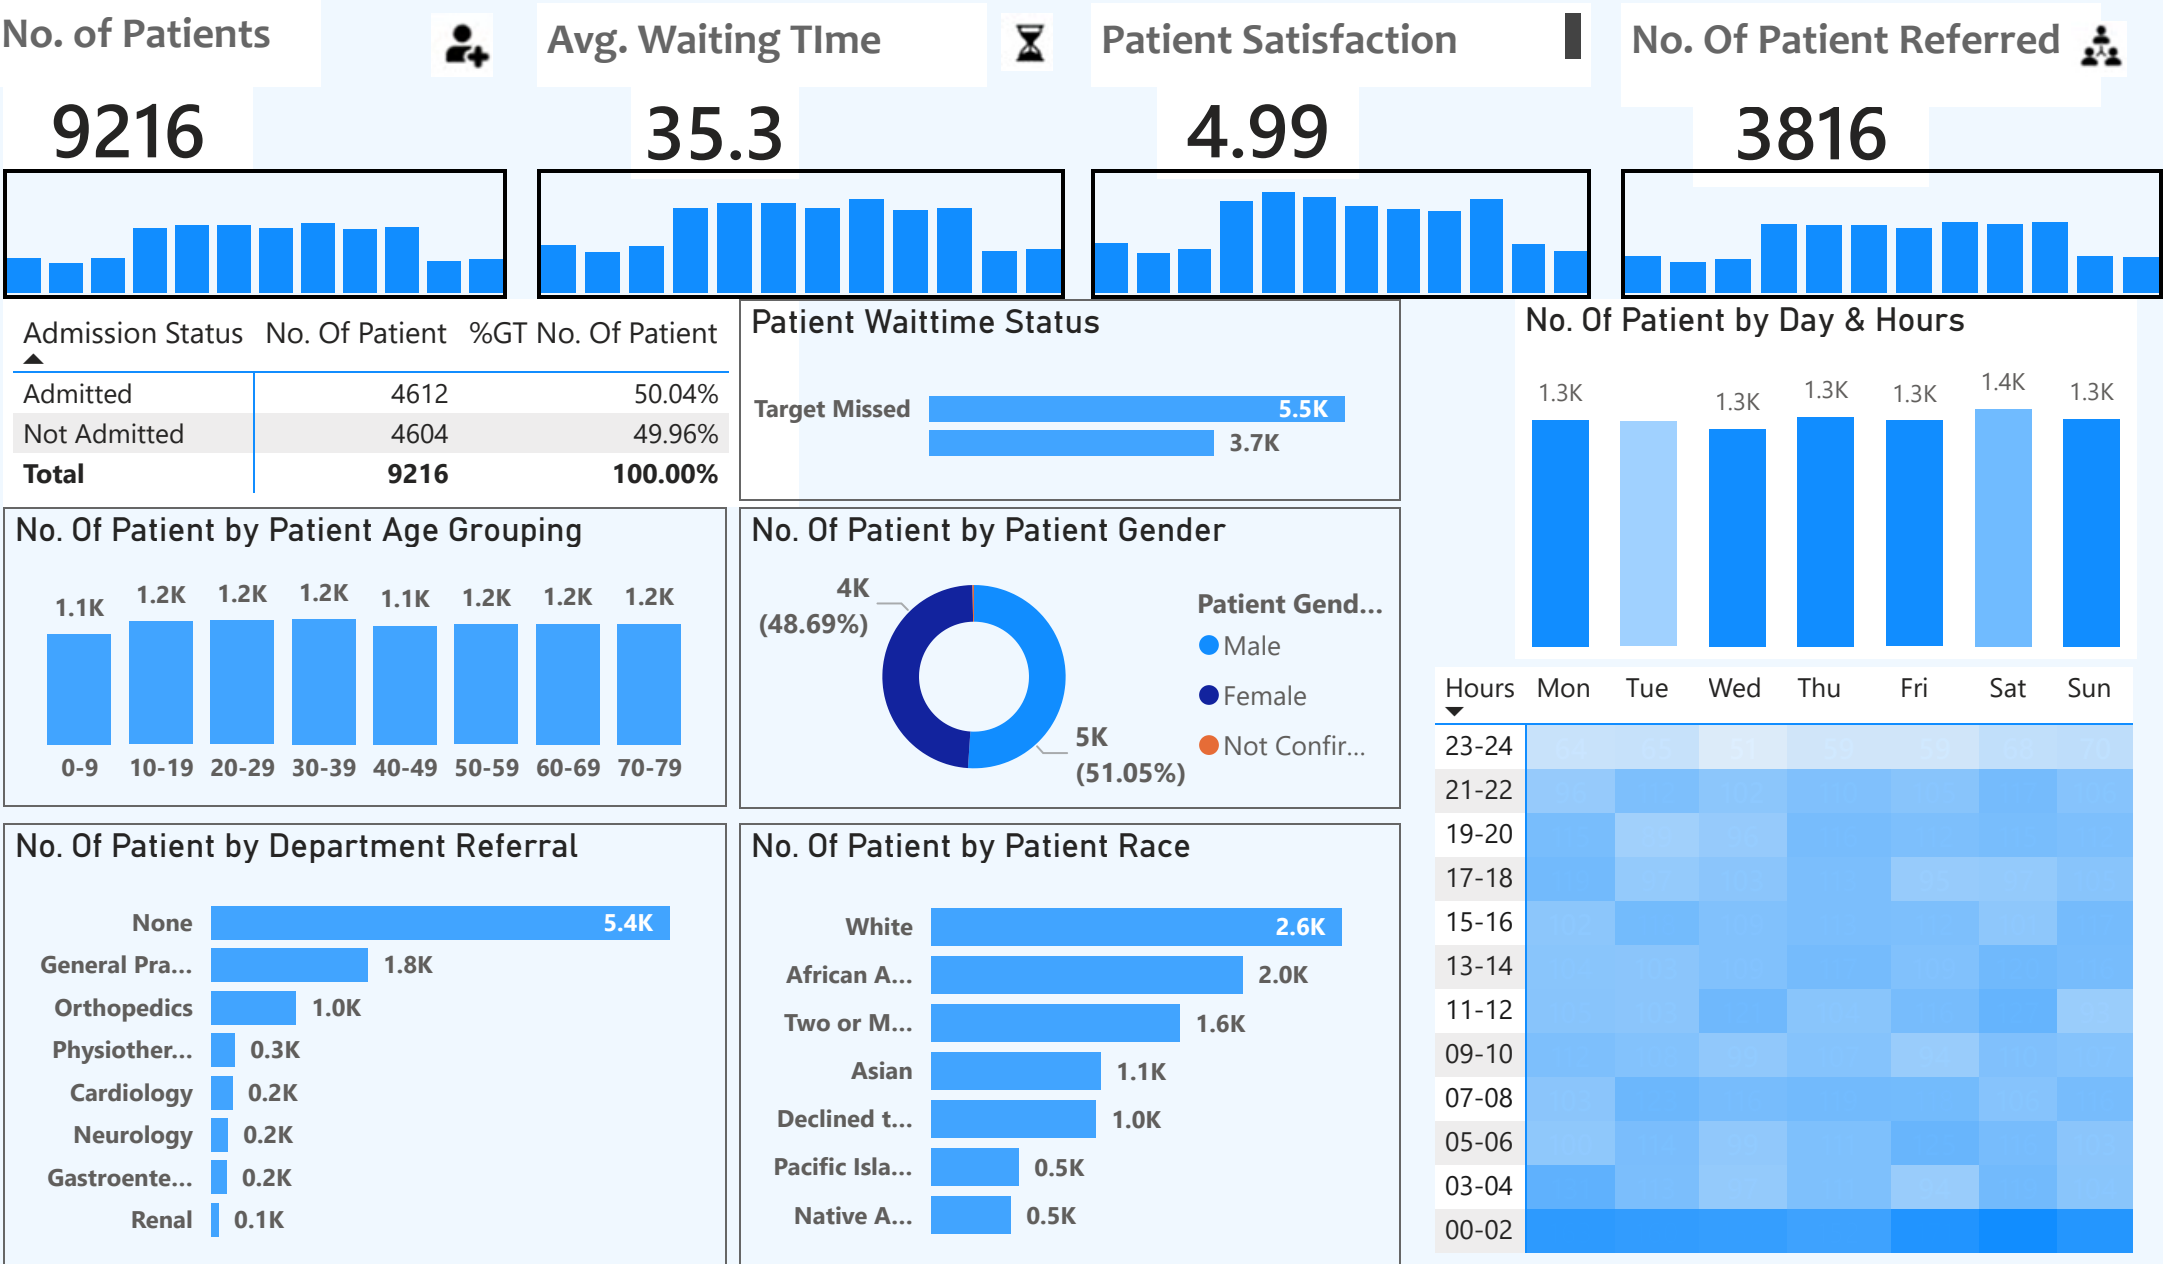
No. of Patients

9216

Avg. Waiting TIme

35.3

Patient Satisfaction

4.99

No. Of Patient Referred

3816

| Admission Status | No. Of Patient | %GT No. Of Patient |
|---|---|---|
| Admitted | 4612 | 50.04% |
| Not Admitted | 4604 | 49.96% |
| **Total** | **9216** | **100.00%** |

Patient Waittime Status

Target Missed 5.5K

3.7K

No. Of Patient by Day & Hours

1.3K 1.3K 1.3K 1.3K 1.4K 1.3K

No. Of Patient by Patient Age Grouping

1.1K 1.2K 1.2K 1.2K 1.1K 1.2K 1.2K 1.2K

0-9 10-19 20-29 30-39 40-49 50-59 60-69 70-79

No. Of Patient by Patient Gender

4K (48.69%)

5K (51.05%)

Patient Gend...
Male
Female
Not Confir...

Hours Mon Tue Wed Thu Fri Sat Sun

23-24
21-22
19-20
17-18
15-16
13-14
11-12
09-10
07-08
05-06
03-04
00-02

No. Of Patient by Department Referral

None 5.4K
General Pra... 1.8K
Orthopedics 1.0K
Physiother... 0.3K
Cardiology 0.2K
Neurology 0.2K
Gastroente... 0.2K
Renal 0.1K

No. Of Patient by Patient Race

White 2.6K
African A... 2.0K
Two or M... 1.6K
Asian 1.1K
Declined t... 1.0K
Pacific Isla... 0.5K
Native A... 0.5K